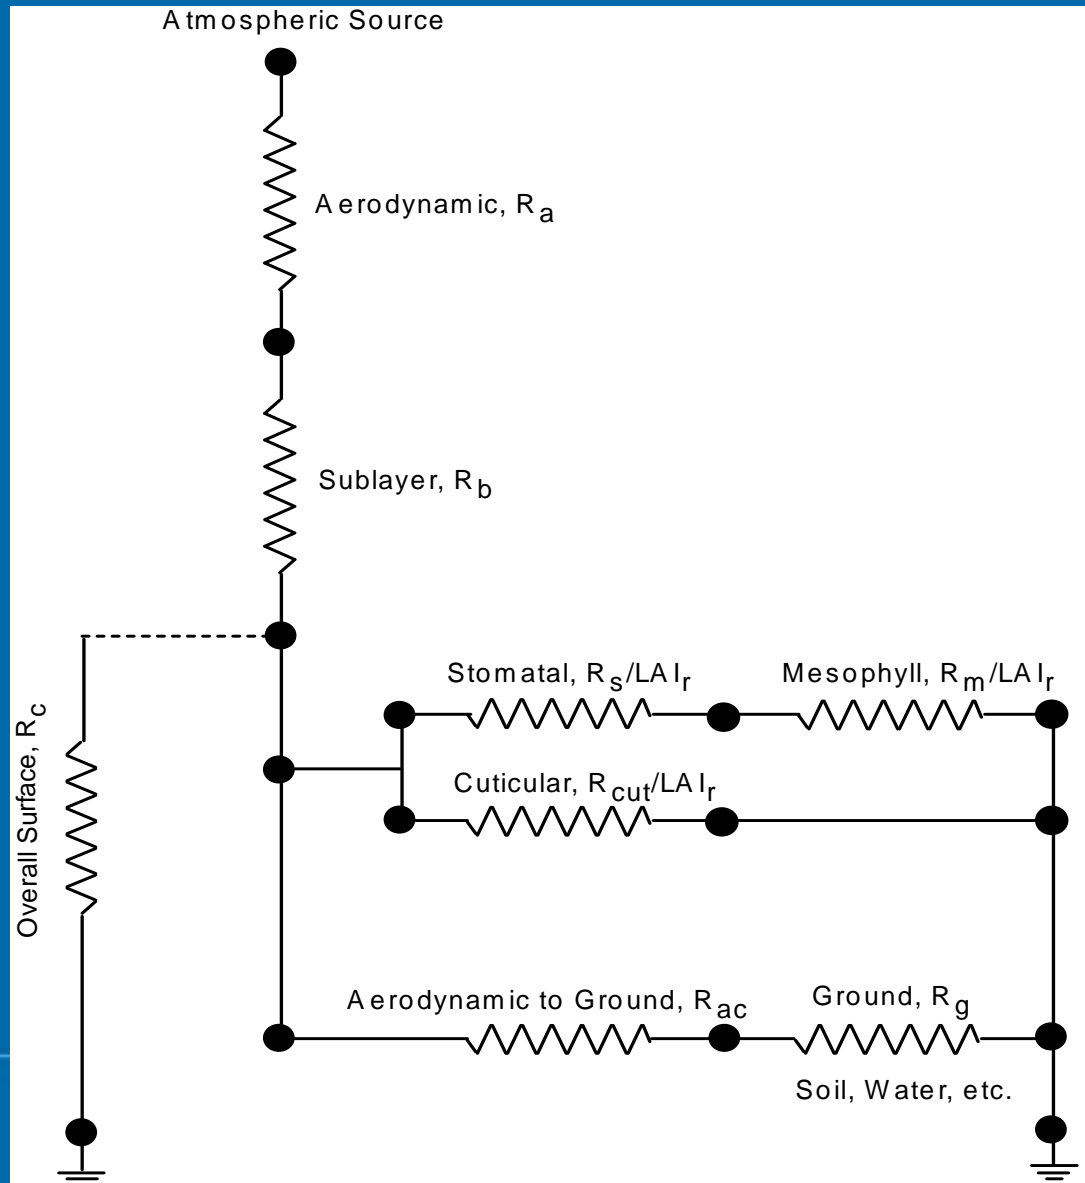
Atmospheric Source

Aerodynamic, $R_a$

Sublayer, $R_b$

Overall Surface, $R_c$

Stomatal, $R_s/LAI_r$

Mesophyll, $R_m/LAI_r$

Cuticular, $R_{cut}/LAI_r$

Aerodynamic to Ground, $R_{ac}$

Ground, $R_g$

Soil, Water, etc.